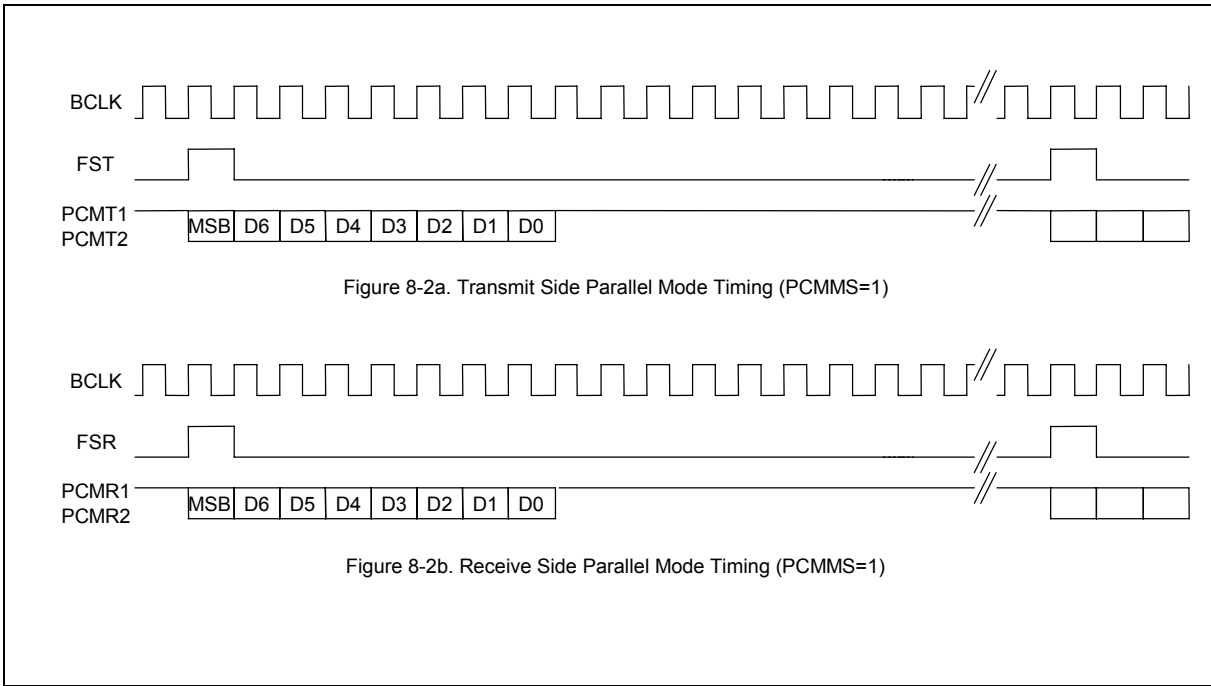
BCLK

FST

PCMT1
PCMT2

MSB D6 D5 D4 D3 D2 D1 D0

Figure 8-2a. Transmit Side Parallel Mode Timing (PCMMS=1)

BCLK

FSR

PCMR1
PCMR2

MSB D6 D5 D4 D3 D2 D1 D0

Figure 8-2b. Receive Side Parallel Mode Timing (PCMMS=1)